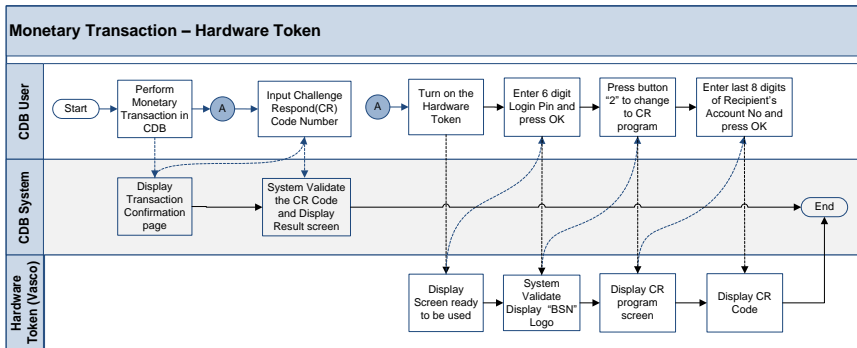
Monetary Transaction – Hardware Token

CDB User

Start

Perform Monetary Transaction in CDB

A

Input Challenge Respond(CR) Code Number

A

Turn on the Hardware Token

Enter 6 digit Login Pin and press OK

Press button "2" to change to CR program

Enter last 8 digits of Recipient's Account No and press OK

CDB System

Display Transaction Confirmation page

System Validate the CR Code and Display Result screen

End

Hardware Token (Vasco)

Display Screen ready to be used

System Validate Display "BSN" Logo

Display CR program screen

Display CR Code